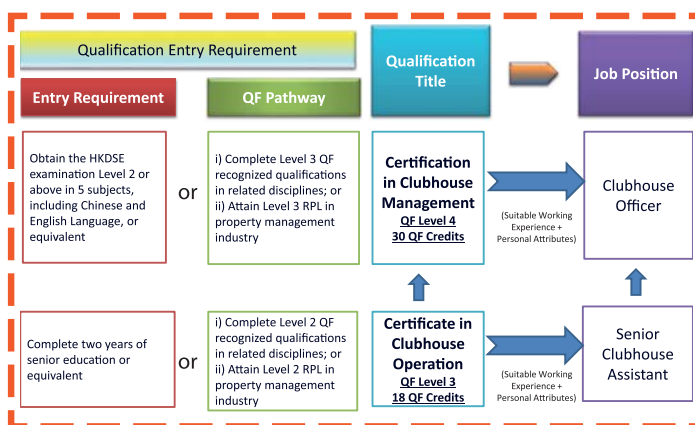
Qualification Entry Requirement

Entry Requirement

QF Pathway

Qualification Title

Job Position

Obtain the HKDSE examination Level 2 or above in 5 subjects, including Chinese and English Language, or equivalent

or

i) Complete Level 3 QF recognized qualifications in related disciplines; or
ii) Attain Level 3 RPL in property management industry

Certification in Clubhouse Management
QF Level 4
30 QF Credits

(Suitable Working Experience + Personal Attributes)

Clubhouse Officer

Complete two years of senior education or equivalent

or

i) Complete Level 2 QF recognized qualifications in related disciplines; or
ii) Attain Level 2 RPL in property management industry

Certificate in Clubhouse Operation
QF Level 3
18 QF Credits

(Suitable Working Experience + Personal Attributes)

Senior Clubhouse Assistant